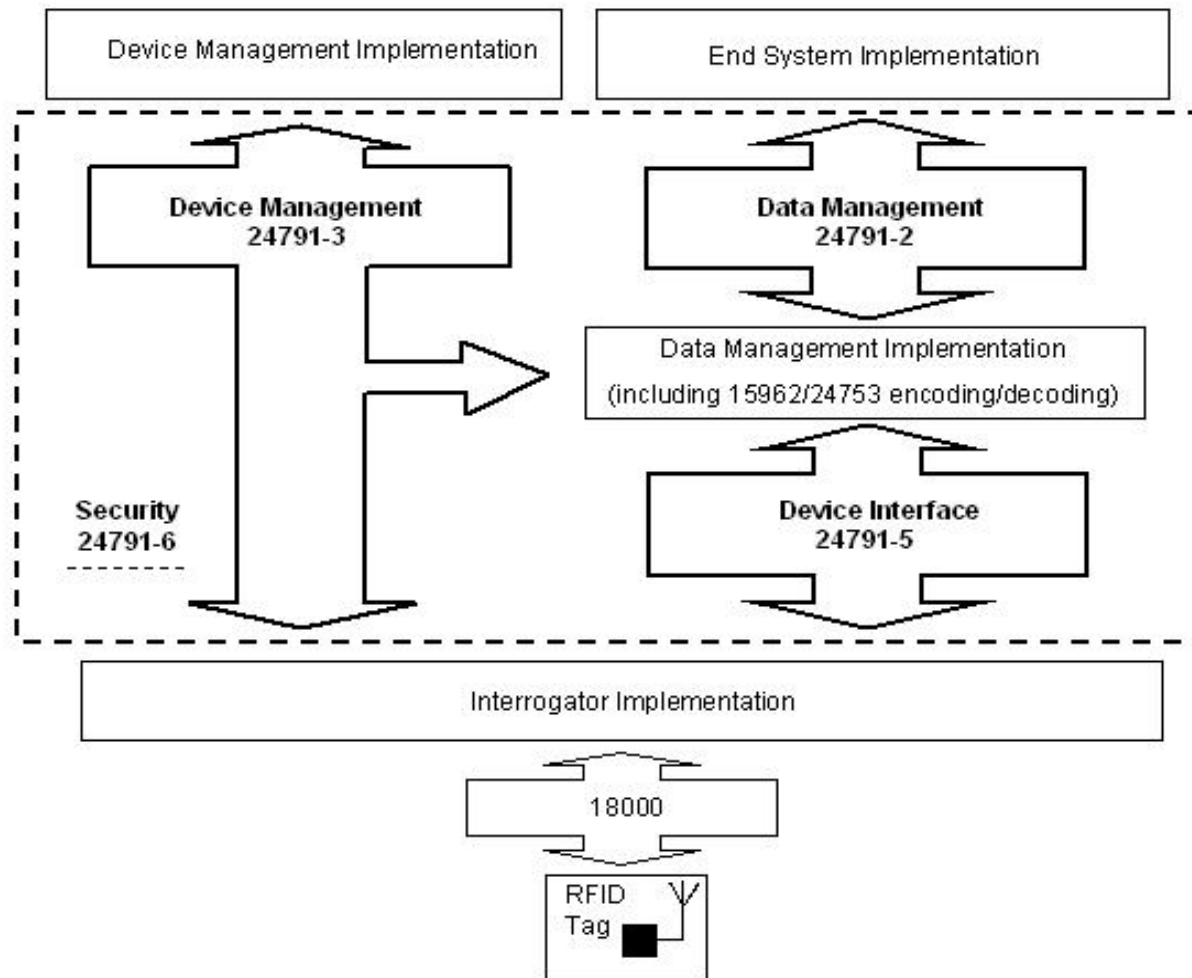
Device Management Implementation

End System Implementation

Device Management
24791-3

Data Management
24791-2

Data Management Implementation
(including 15962/24753 encoding/decoding)

Security
24791-6

Device Interface
24791-5

Interrogator Implementation

18000

RFID
Tag